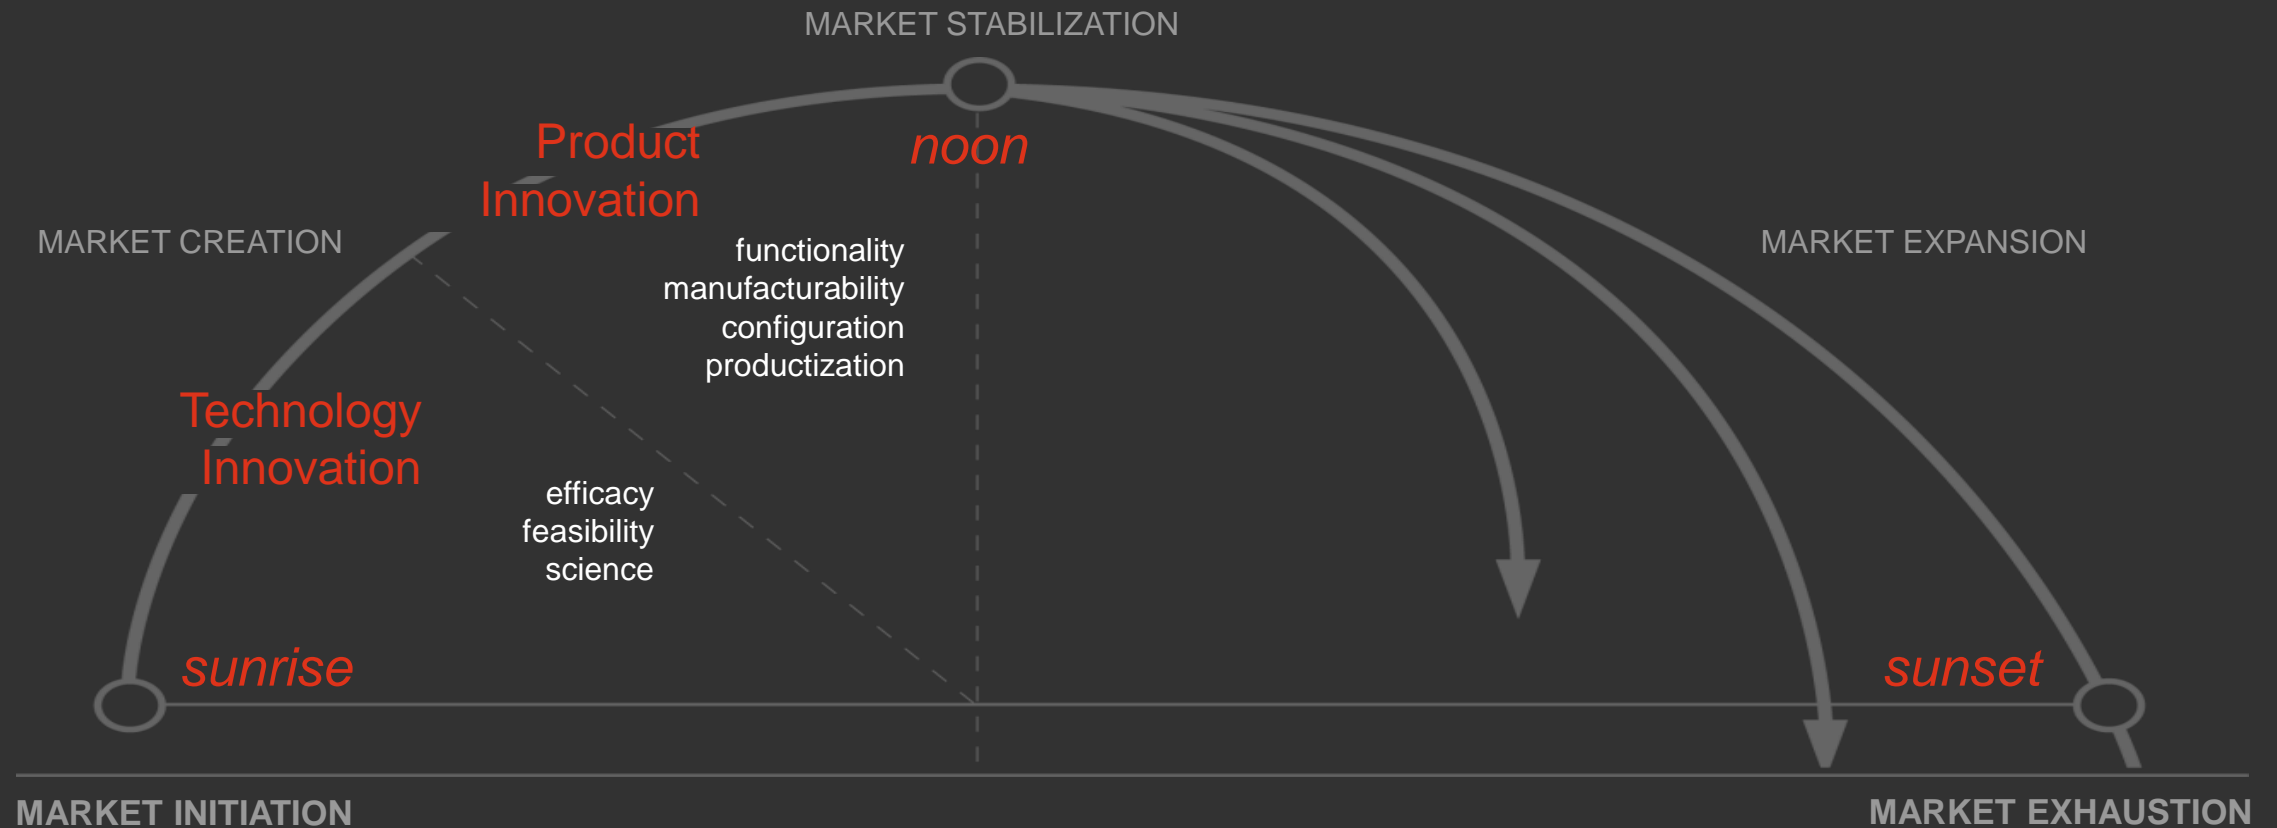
MARKET STABILIZATION

Product Innovation

noon

MARKET CREATION

MARKET EXPANSION

functionality
manufacturability
configuration
productization

Technology Innovation

efficacy
feasibility
science

sunrise

sunset

MARKET INITIATION

MARKET EXHAUSTION